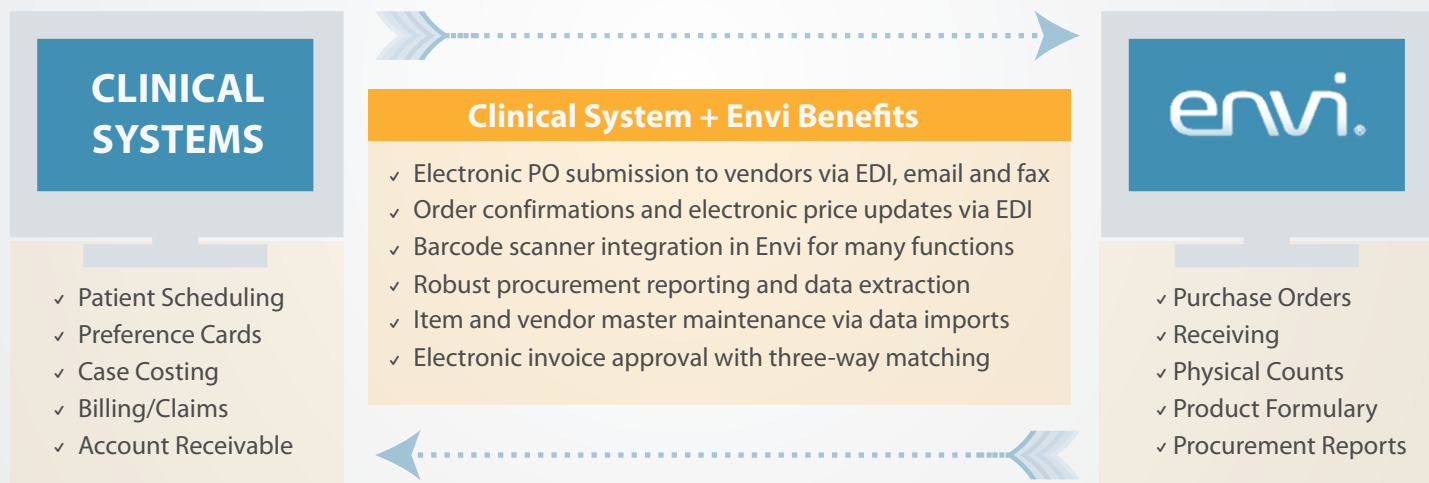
CLINICAL SYSTEMS

✓ Patient Scheduling
✓ Preference Cards
✓ Case Costing
✓ Billing/Claims
✓ Account Receivable

Clinical System + Envi Benefits

✓ Electronic PO submission to vendors via EDI, email and fax
✓ Order confirmations and electronic price updates via EDI
✓ Barcode scanner integration in Envi for many functions
✓ Robust procurement reporting and data extraction
✓ Item and vendor master maintenance via data imports
✓ Electronic invoice approval with three-way matching

envi®

✓ Purchase Orders
✓ Receiving
✓ Physical Counts
✓ Product Formulary
✓ Procurement Reports